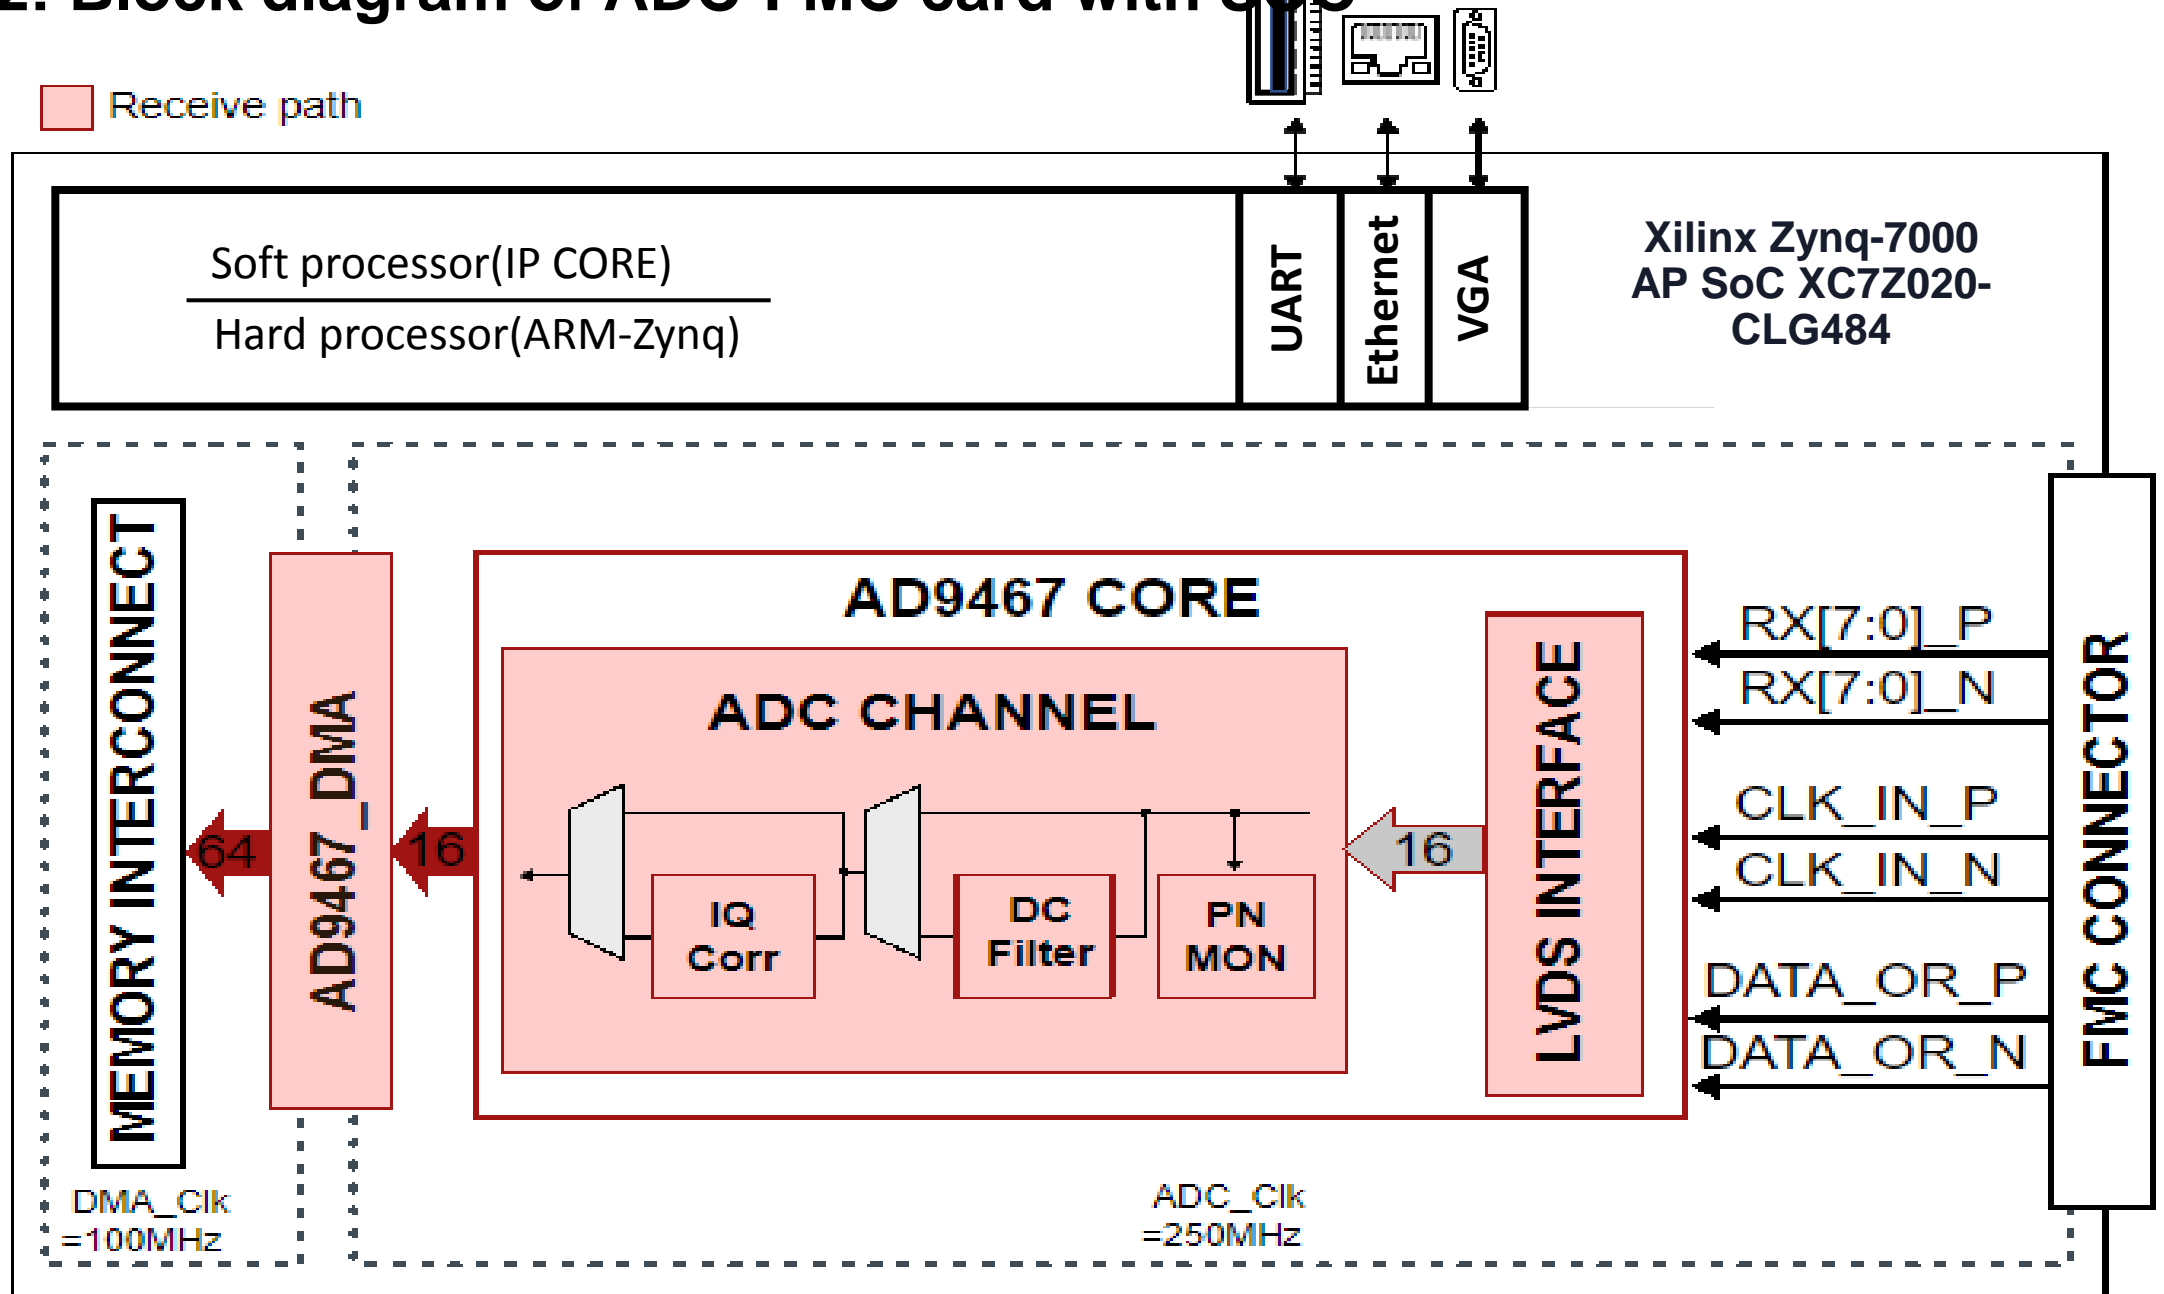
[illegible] Block diagram of ADC FMC card with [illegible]

Receive path

Soft processor(IP CORE)

Hard processor(ARM-Zynq)

UART

Ethernet

VGA

Xilinx Zynq-7000 AP SoC XC7Z020-CLG484

MEMORY INTERCONNECT

64

AD9467_DMA

16

AD9467 CORE

ADC CHANNEL

IQ Corr

DC Filter

PN MON

16

LVDS INTERFACE

RX[7:0]_P

RX[7:0]_N

CLK_IN_P

CLK_IN_N

DATA_OR_P

DATA_OR_N

FMC CONNECTOR

DMA_Clk =100MHz

ADC_Clk =250MHz